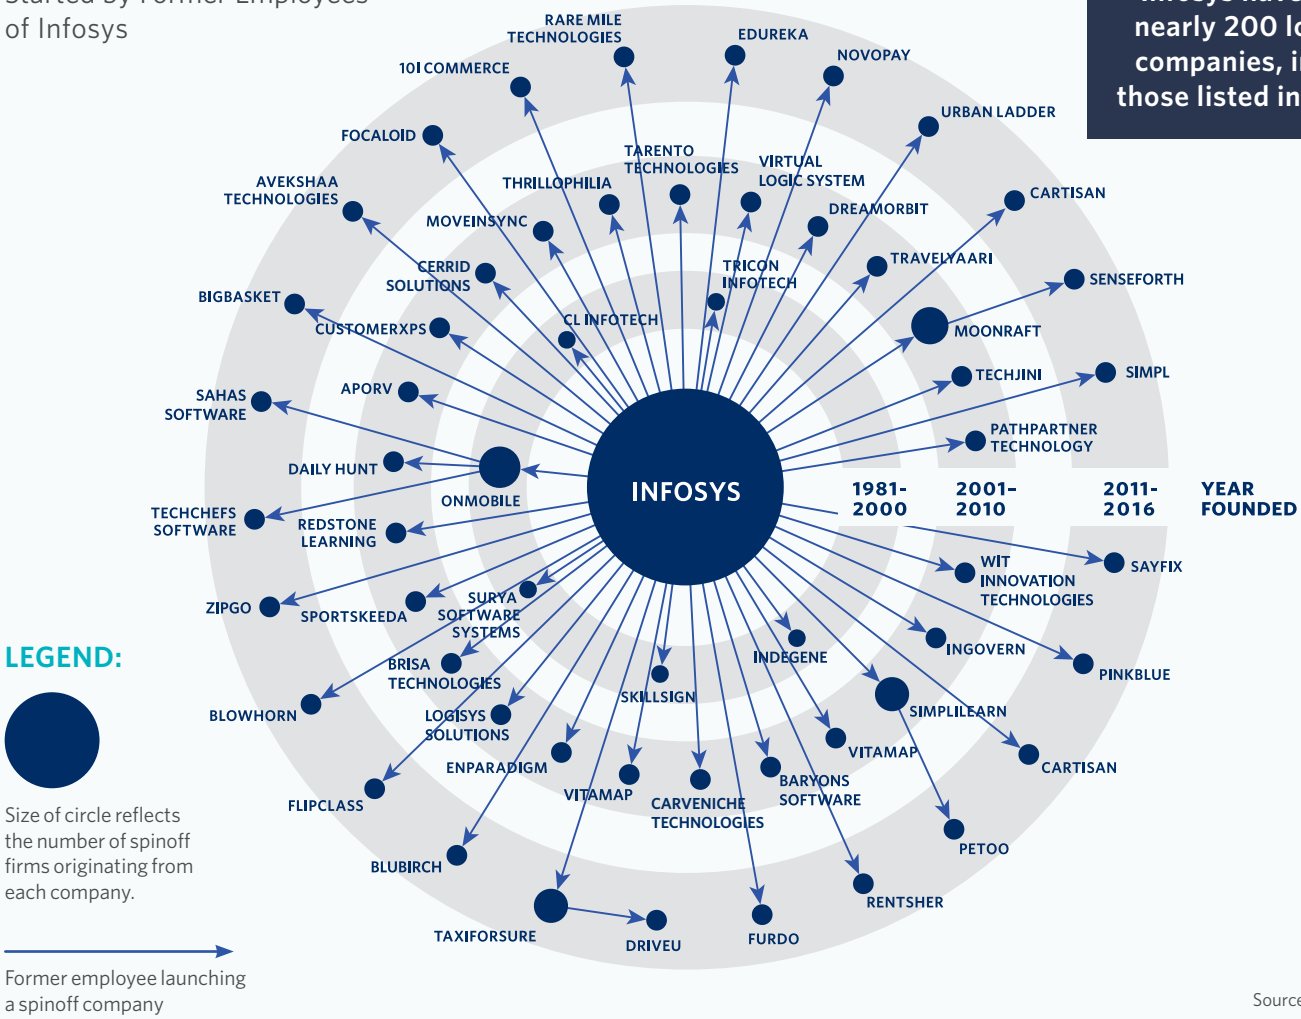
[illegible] of Infosys

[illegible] nearly 200 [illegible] companies, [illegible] those listed in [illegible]

RARE MILE TECHNOLOGIES
EDUREKA
10I COMMERCE
NOVOPAY
URBAN LADDER
FOCALOID
TARENTO TECHNOLOGIES
VIRTUAL LOGIC SYSTEM
THRILLOPHILIA
AVEKSHAA TECHNOLOGIES
CARTISAN
DREAMORBIT
MOVEINSYNC
TRAVELYAARI
CERRID SOLUTIONS
TRICON INFOTECH
SENSEFORTH
BIGBASKET
CL INFOTECH
CUSTOMERXPS
MOONRAFT
APORV
TECHJINI
SIMPL
SAHAS SOFTWARE
PATHPARTNER TECHNOLOGY
DAILY HUNT
ONMOBILE
INFOSYS
1981-2000
2001-2010
2011-2016
YEAR FOUNDED
TECHCHEFS SOFTWARE
REDSTONE LEARNING
SAYFIX
WIT INNOVATION TECHNOLOGIES
ZIPGO
SPORTSKEEDA
SURYA SOFTWARE SYSTEMS
INGOVERN
PINKBLUE
INDEGENE
BRISA TECHNOLOGIES
SKILLSIGN
SIMPLILEARN
BLOWHORN
LOGISYS SOLUTIONS
VITAMAP
CARTISAN
ENPARADIGM
BARYONS SOFTWARE
VITAMAP
CARVENICHE TECHNOLOGIES
FLIPCLASS
PETOO
BLUBIRCH
RENTSHER
TAXIFORSURE
DRIVEU
FURDO

LEGEND:

Size of circle reflects the number of spinoff firms originating from each company.

Former employee launching a spinoff company

Source